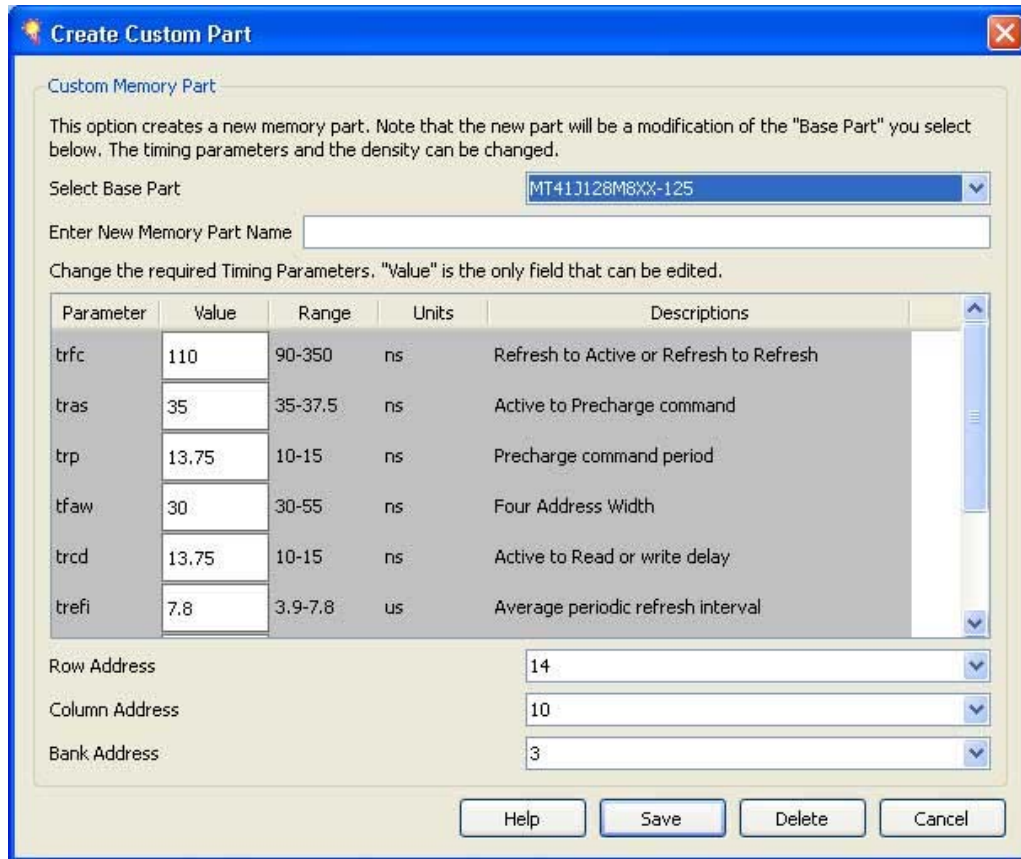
Create Custom Part

Custom Memory Part

This option creates a new memory part. Note that the new part will be a modification of the "Base Part" you select below. The timing parameters and the density can be changed.

Select Base Part MT41J128M8XX-125

Enter New Memory Part Name

Change the required Timing Parameters. "Value" is the only field that can be edited.

| Parameter | Value | Range | Units | Descriptions |
|---|---|---|---|---|
| trfc | 110 | 90-350 | ns | Refresh to Active or Refresh to Refresh |
| tras | 35 | 35-37.5 | ns | Active to Precharge command |
| trp | 13.75 | 10-15 | ns | Precharge command period |
| tfaw | 30 | 30-55 | ns | Four Address Width |
| trcd | 13.75 | 10-15 | ns | Active to Read or write delay |
| trefi | 7.8 | 3.9-7.8 | us | Average periodic refresh interval |

Row Address 14

Column Address 10

Bank Address 3

Help Save Delete Cancel